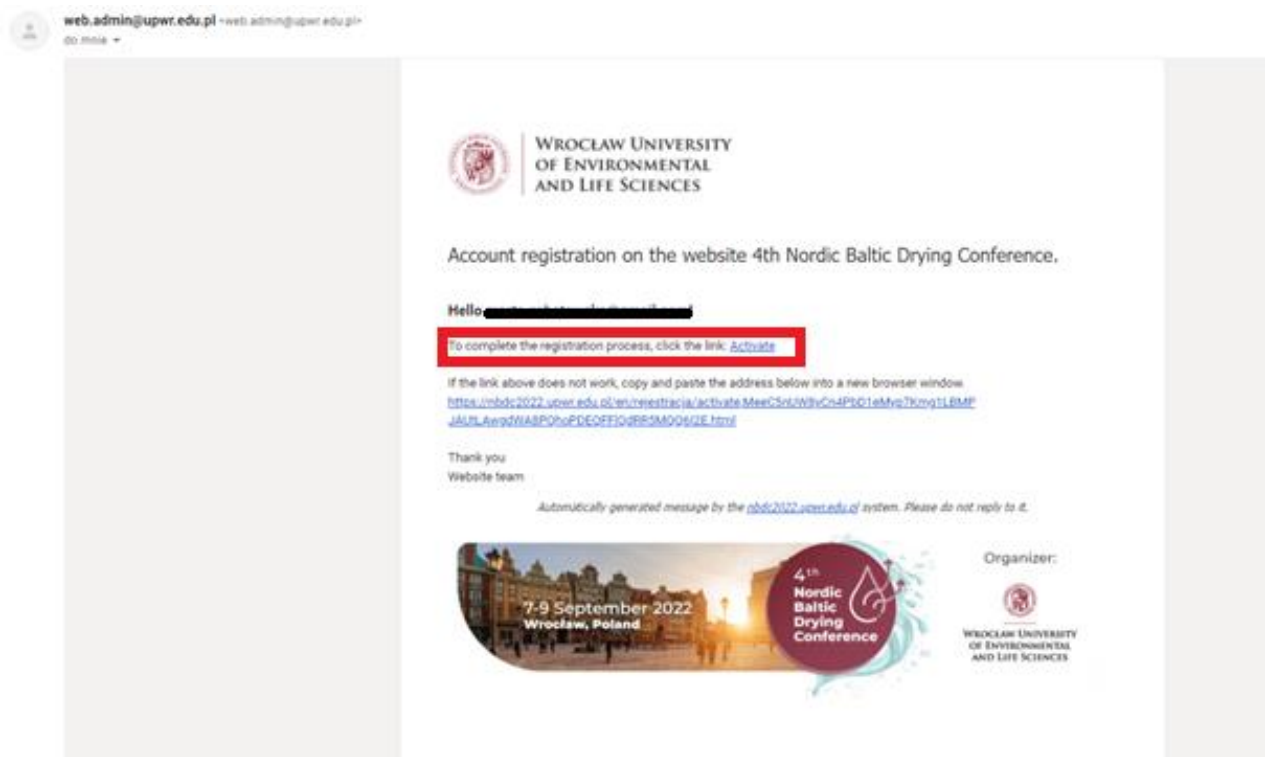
web.admin@upwr.edu.pl <web.admin@upwr.edu.pl>
do mnie

WROCŁAW UNIVERSITY OF ENVIRONMENTAL AND LIFE SCIENCES

Account registration on the website 4th Nordic Baltic Drying Conference.

Hello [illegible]

To complete the registration process, click the link: Activate

If the link above does not work, copy and paste the address below into a new browser window.
https://nbdc2022.upwr.edu.pl/en/rejestracja/activate.MeeC5nUW8yCn4PbD1eMvp7Kmq1LBMPJAUtLAwgdWA8POhoPDEOFFlOdRR5MOO6I2E.html

Thank you
Website team

Automatically generated message by the nbdc2022.upwr.edu.pl system. Please do not reply to it.

7-9 September 2022
Wrocław, Poland

4th
Nordic
Baltic
Drying
Conference

Organizer:

WROCŁAW UNIVERSITY OF ENVIRONMENTAL AND LIFE SCIENCES